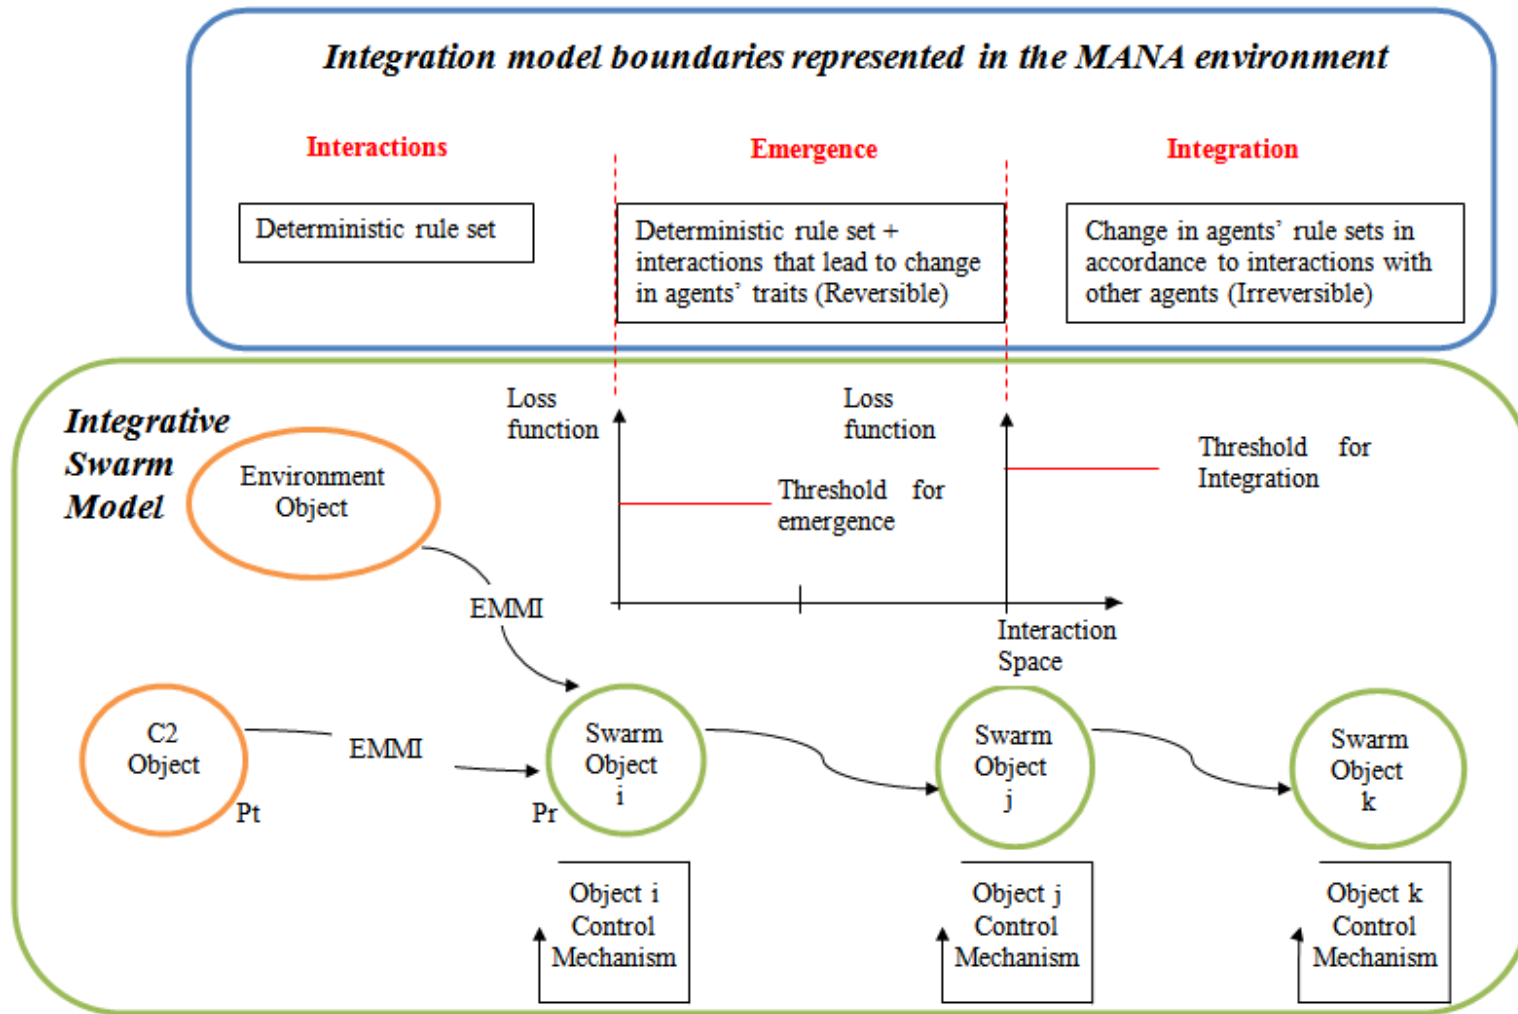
Integration model boundaries represented in the MANA environment

Interactions

Emergence

Integration

Deterministic rule set

Deterministic rule set + interactions that lead to change in agents' traits (Reversible)

Change in agents' rule sets in accordance to interactions with other agents (Irreversible)

Integrative Swarm Model

Environment Object

Loss function

Threshold for emergence

Loss function

Threshold for Integration

EMMI

Interaction Space

C2 Object

Pt

EMMI

Pr

Swarm Object i

Swarm Object j

Swarm Object k

Object i Control Mechanism

Object j Control Mechanism

Object k Control Mechanism